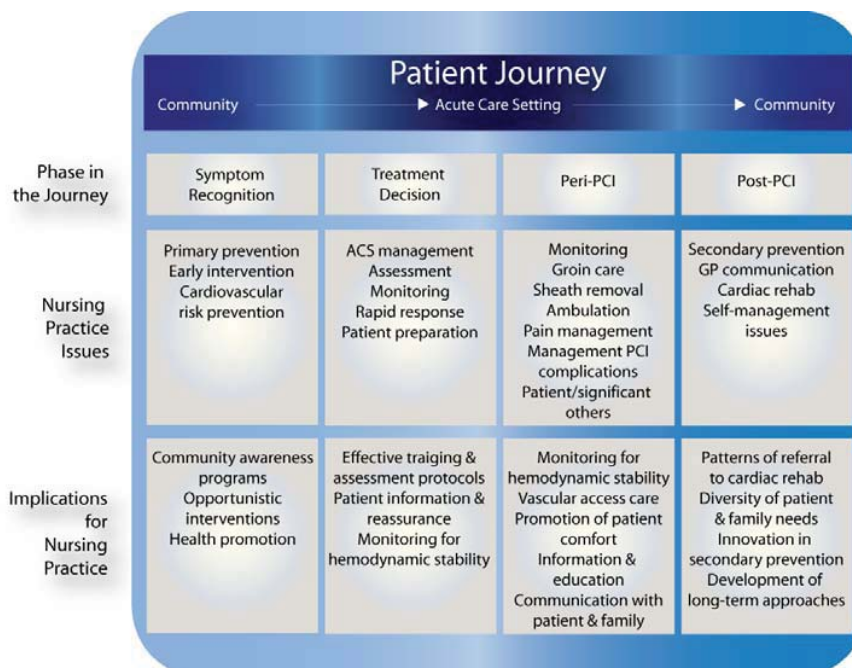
Patient Journey

Community ► Acute Care Setting ► Community

| | | | | |
|---|---|---|---|---|
| Phase in the Journey | Symptom Recognition | Treatment Decision | Peri-PCI | Post-PCI |
| Nursing Practice Issues | Primary prevention Early intervention Cardiovascular risk prevention | ACS management Assessment Monitoring Rapid response Patient preparation | Monitoring Groin care Sheath removal Ambulation Pain management Management PCI complications Patient/significant others | Secondary prevention GP communication Cardiac rehab Self-management issues |
| Implications for Nursing Practice | Community awareness programs Opportunistic interventions Health promotion | Effective traiging & assessment protocols Patient information & reassurance Monitoring for hemodynamic stability | Monitoring for hemodynamic stability Vascular access care Promotion of patient comfort Information & education Communication with patient & family | Patterns of referral to cardiac rehab Diversity of patient & family needs Innovation in secondary prevention Development of long-term approaches |